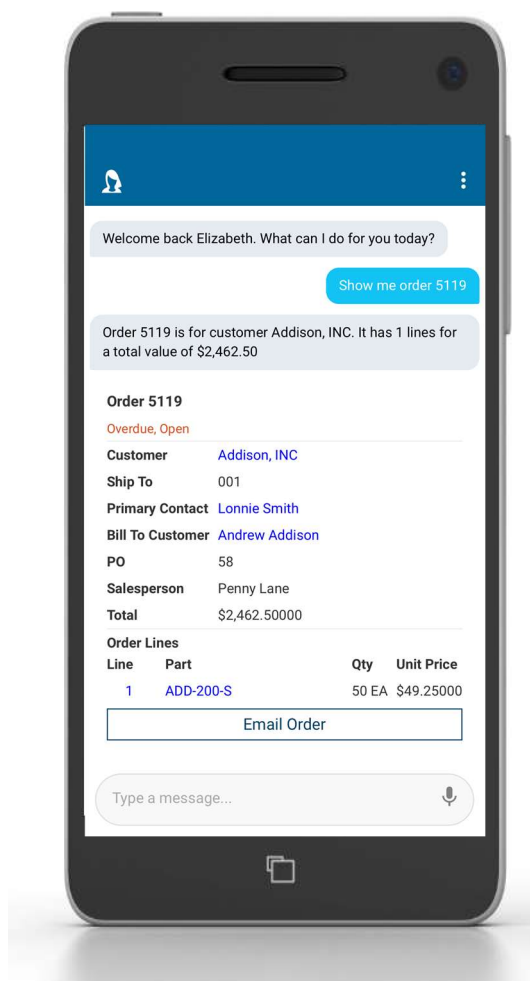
Welcome back Elizabeth. What can I do for you today?

Show me order 5119

Order 5119 is for customer Addison, INC. It has 1 lines for a total value of $2,462.50

Order 5119
Overdue, Open

| | |
|---|---|
| Customer | Addison, INC |
| Ship To | 001 |
| Primary Contact | Lonnie Smith |
| Bill To Customer | Andrew Addison |
| PO | 58 |
| Salesperson | Penny Lane |
| Total | $2,462.50000 |

Order Lines

| Line | Part | Qty | Unit Price |
|---|---|---|---|
| 1 | ADD-200-S | 50 EA | $49.25000 |

Email Order

Type a message...